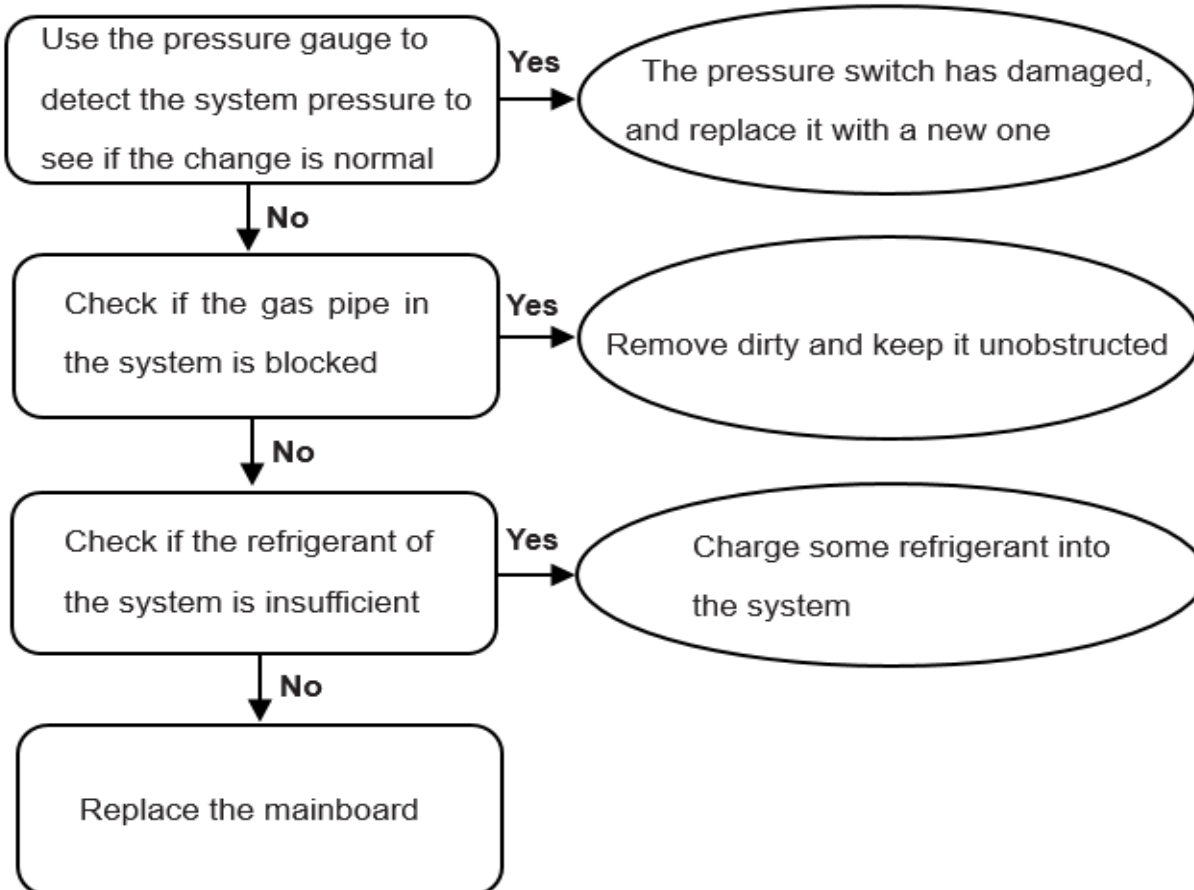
Use the pressure gauge to detect the system pressure to see if the change is normal

Yes

The pressure switch has damaged, and replace it with a new one

No

Check if the gas pipe in the system is blocked

Yes

Remove dirty and keep it unobstructed

No

Check if the refrigerant of the system is insufficient

Yes

Charge some refrigerant into the system

No

Replace the mainboard